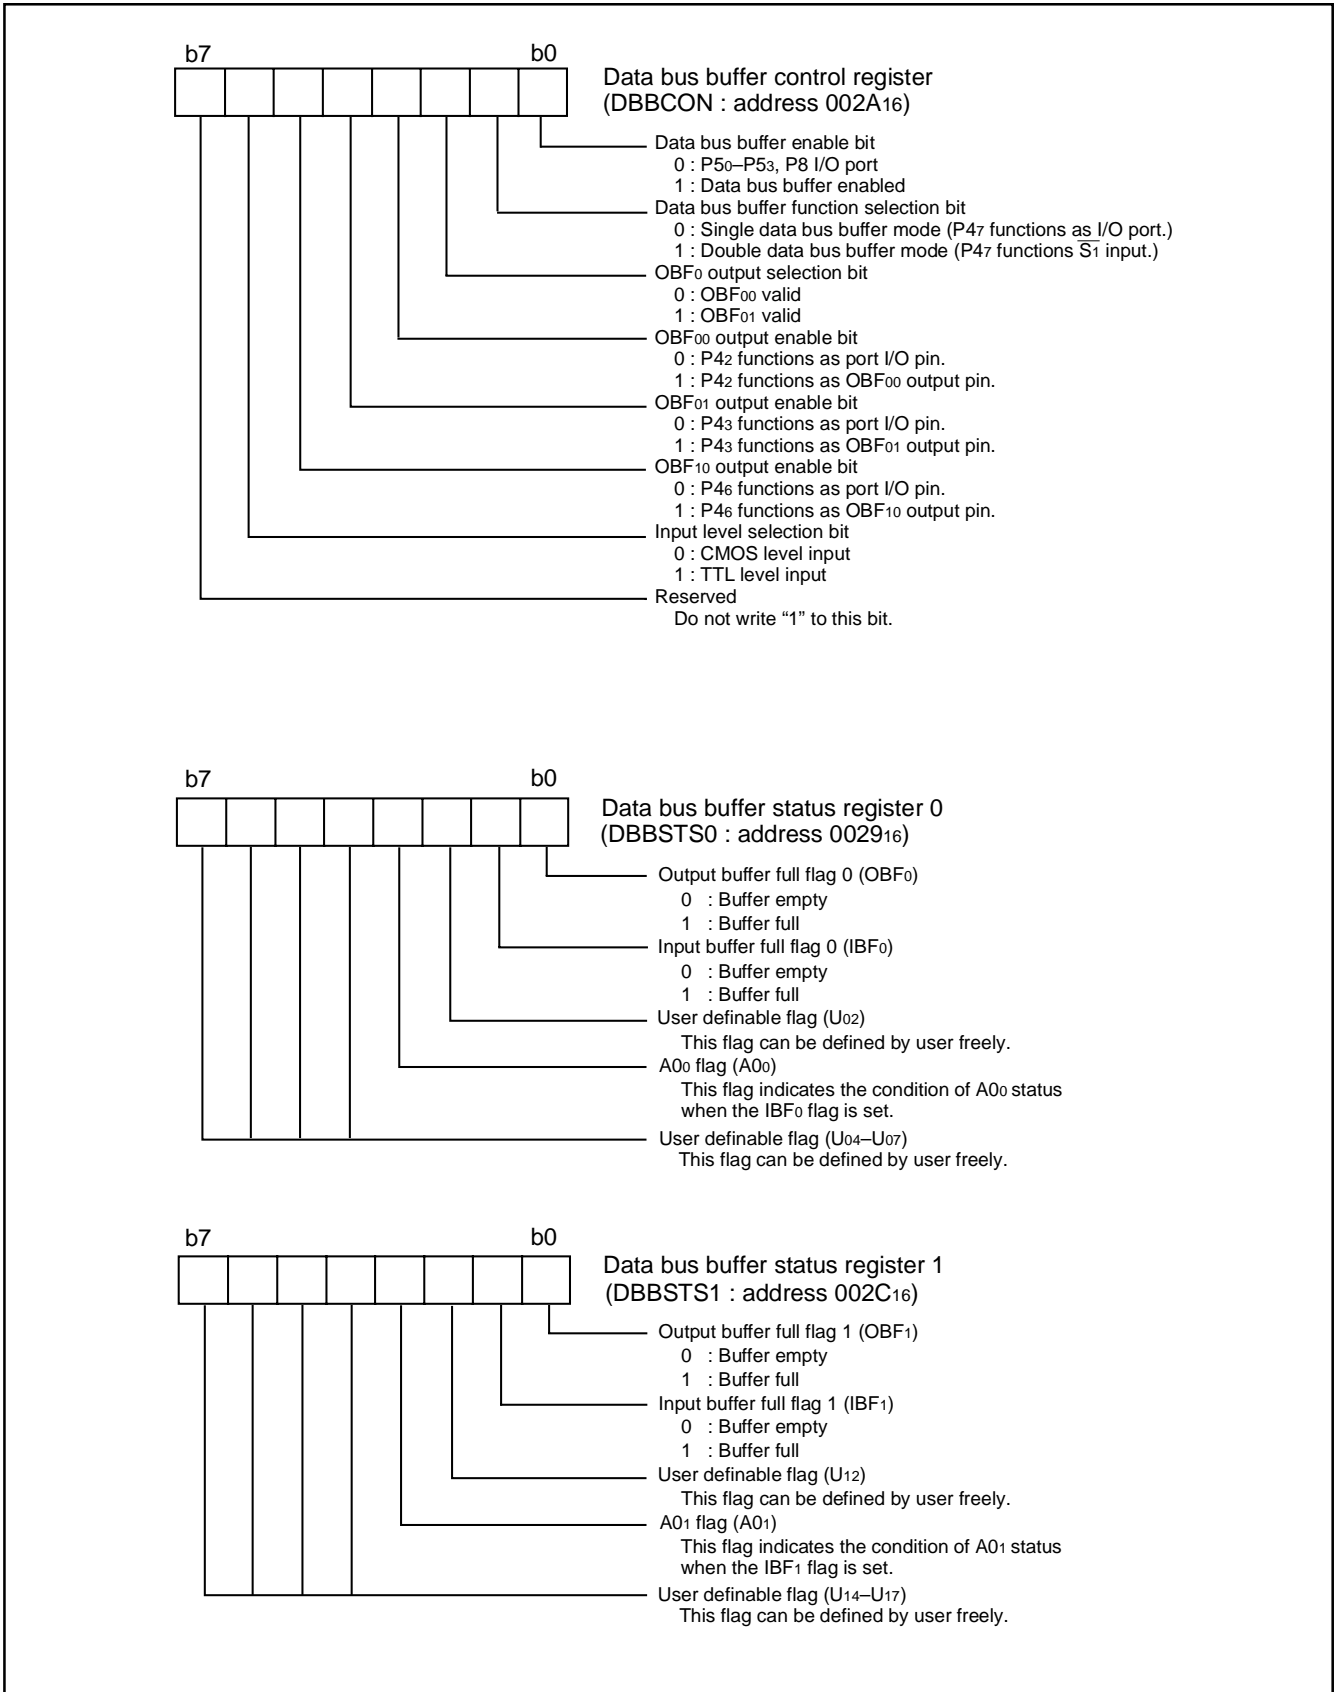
b7 b0

Data bus buffer control register
(DBBCON : address $002A_{16}$)

Data bus buffer enable bit
0 : $P5_0$–$P5_3$, P8 I/O port
1 : Data bus buffer enabled

Data bus buffer function selection bit
0 : Single data bus buffer mode ($P4_7$ functions as I/O port.)
1 : Double data bus buffer mode ($P4_7$ functions $\overline{S_1}$ input.)

$OBF_0$ output selection bit
0 : $OBF_{00}$ valid
1 : $OBF_{01}$ valid

$OBF_{00}$ output enable bit
0 : $P4_2$ functions as port I/O pin.
1 : $P4_2$ functions as $OBF_{00}$ output pin.

$OBF_{01}$ output enable bit
0 : $P4_3$ functions as port I/O pin.
1 : $P4_3$ functions as $OBF_{01}$ output pin.

$OBF_{10}$ output enable bit
0 : $P4_6$ functions as port I/O pin.
1 : $P4_6$ functions as $OBF_{10}$ output pin.

Input level selection bit
0 : CMOS level input
1 : TTL level input

Reserved
Do not write “1” to this bit.

b7 b0

Data bus buffer status register 0
(DBBSTS0 : address $0029_{16}$)

Output buffer full flag 0 ($OBF_0$)
0 : Buffer empty
1 : Buffer full

Input buffer full flag 0 ($IBF_0$)
0 : Buffer empty
1 : Buffer full

User definable flag ($U_{02}$)
This flag can be defined by user freely.

$A0_0$ flag ($A0_0$)
This flag indicates the condition of $A0_0$ status when the $IBF_0$ flag is set.

User definable flag ($U_{04}$–$U_{07}$)
This flag can be defined by user freely.

b7 b0

Data bus buffer status register 1
(DBBSTS1 : address $002C_{16}$)

Output buffer full flag 1 ($OBF_1$)
0 : Buffer empty
1 : Buffer full

Input buffer full flag 1 ($IBF_1$)
0 : Buffer empty
1 : Buffer full

User definable flag ($U_{12}$)
This flag can be defined by user freely.

$A0_1$ flag ($A0_1$)
This flag indicates the condition of $A0_1$ status when the $IBF_1$ flag is set.

User definable flag ($U_{14}$–$U_{17}$)
This flag can be defined by user freely.